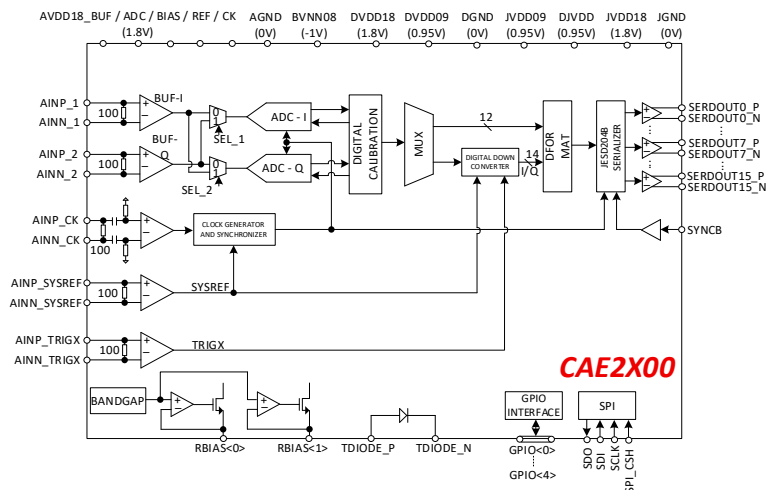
AVDD18_BUF / ADC / BIAS / REF / CK (1.8V)
AGND (0V)
BVNN08 (-1V)
DVDD18 (1.8V)
DVDD09 (0.95V)
DGND (0V)
JVDD09 (0.95V)
DJVDD (0.95V)
JVDD18 (1.8V)
JGND (0V)

AINP_1
AINN_1
100
BUF-I
0
1
SEL_1
ADC - I
AINP_2
AINN_2
100
BUF-Q
0
1
SEL_2
ADC - Q
DIGITAL CALIBRATION
MUX
12
DIGITAL DOWN CONVERTER
14
I/Q
DFOR MAT
JESD204B SERIALIZER
SERDOUT0_P
SERDOUT0_N
SERDOUT7_P
SERDOUT7_N
SERDOUT15_P
SERDOUT15_N
AINP_CK
AINN_CK
100
CLOCK GENERATOR AND SYNCHRONIZER
SYNCB
AINP_SYSREF
AINN_SYSREF
100
SYSREF
AINP_TRIGX
AINN_TRIGX
100
TRIGX
CAE2X00
BANDGAP
GPIO INTERFACE
SPI
RBIAS<0>
RBIAS<1>
TDIODE_P
TDIODE_N
GPIO<0>
GPIO<4>
SDO
SDI
SCLK
SPI_CSH